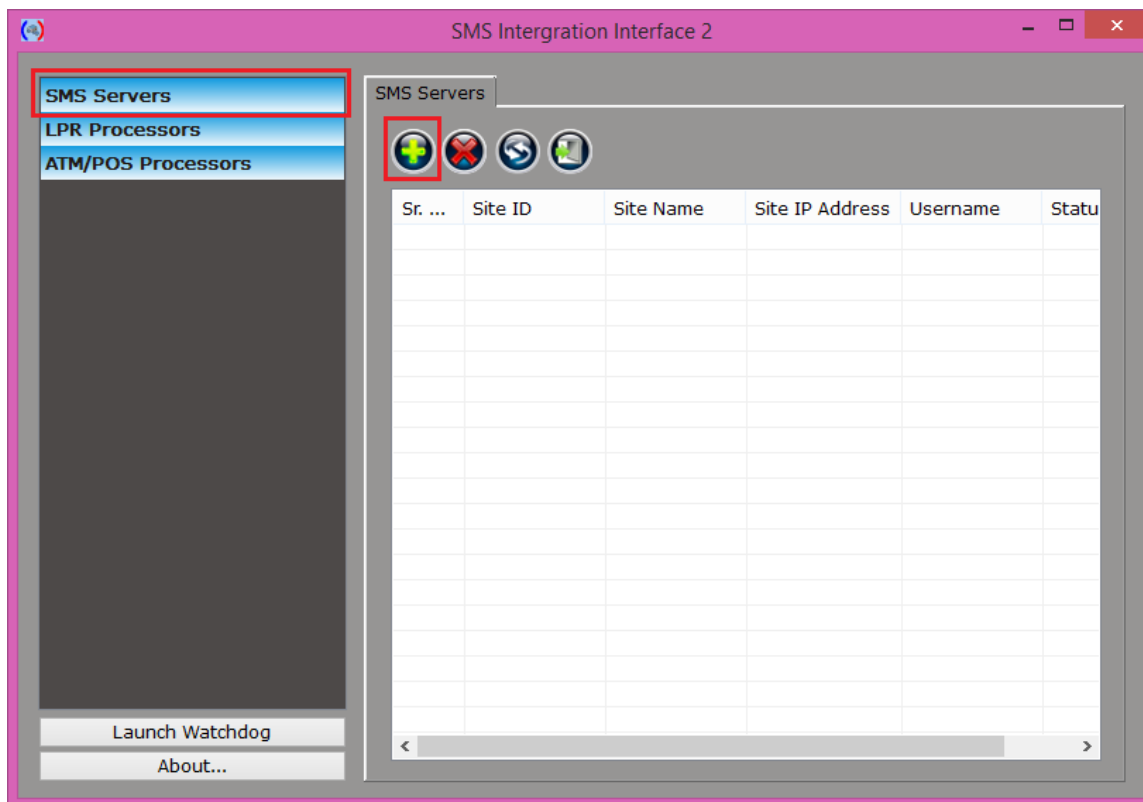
SMS Intergration Interface 2

SMS Servers
LPR Processors
ATM/POS Processors

Launch Watchdog
About...

SMS Servers

| Sr. ... | Site ID | Site Name | Site IP Address | Username | Statu |
|---|---|---|---|---|---|